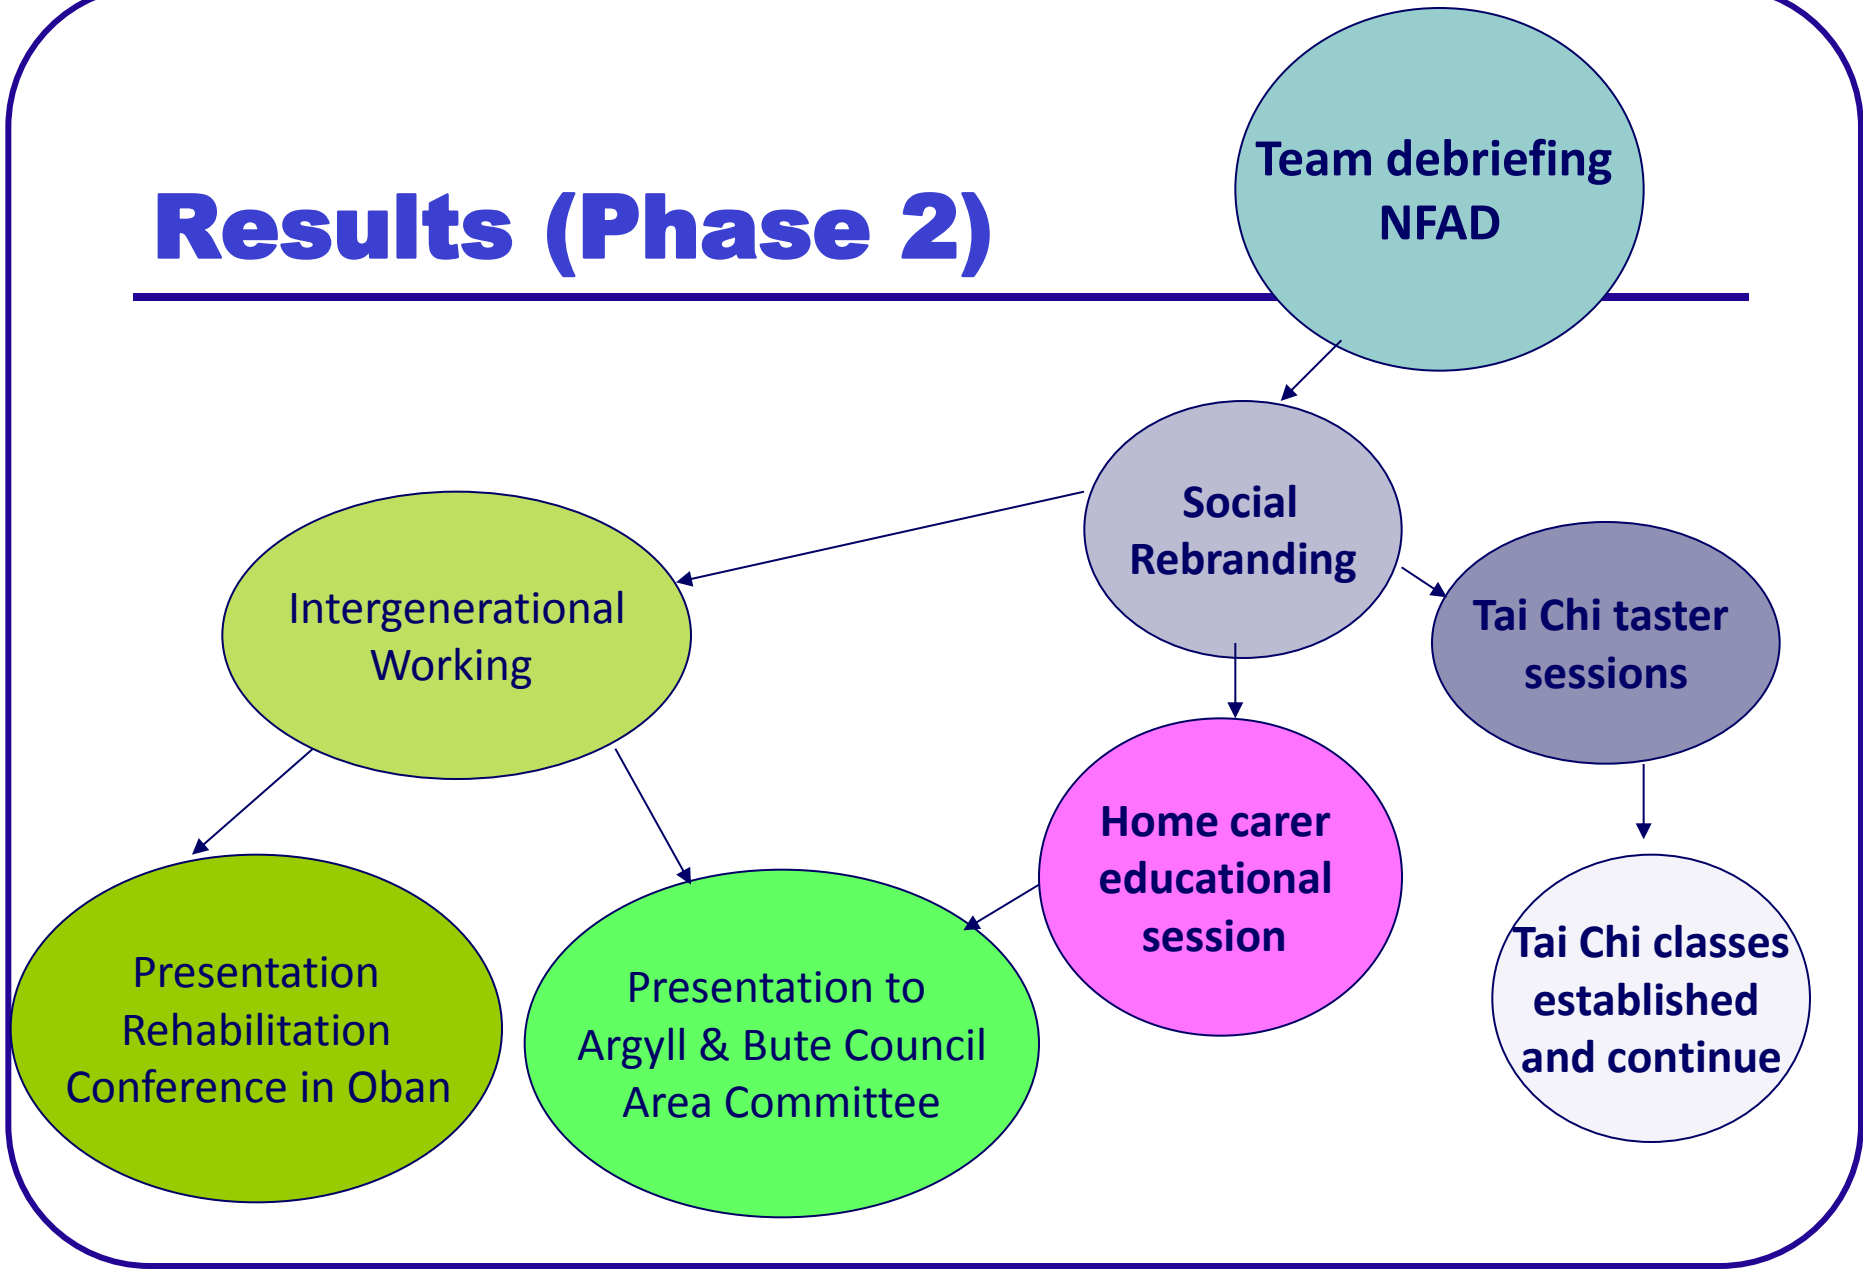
Results (Phase 2)

Team debriefing NFAD

Social Rebranding

Intergenerational Working

Tai Chi taster sessions

Home carer educational session

Presentation Rehabilitation Conference in Oban

Presentation to Argyll & Bute Council Area Committee

Tai Chi classes established and continue